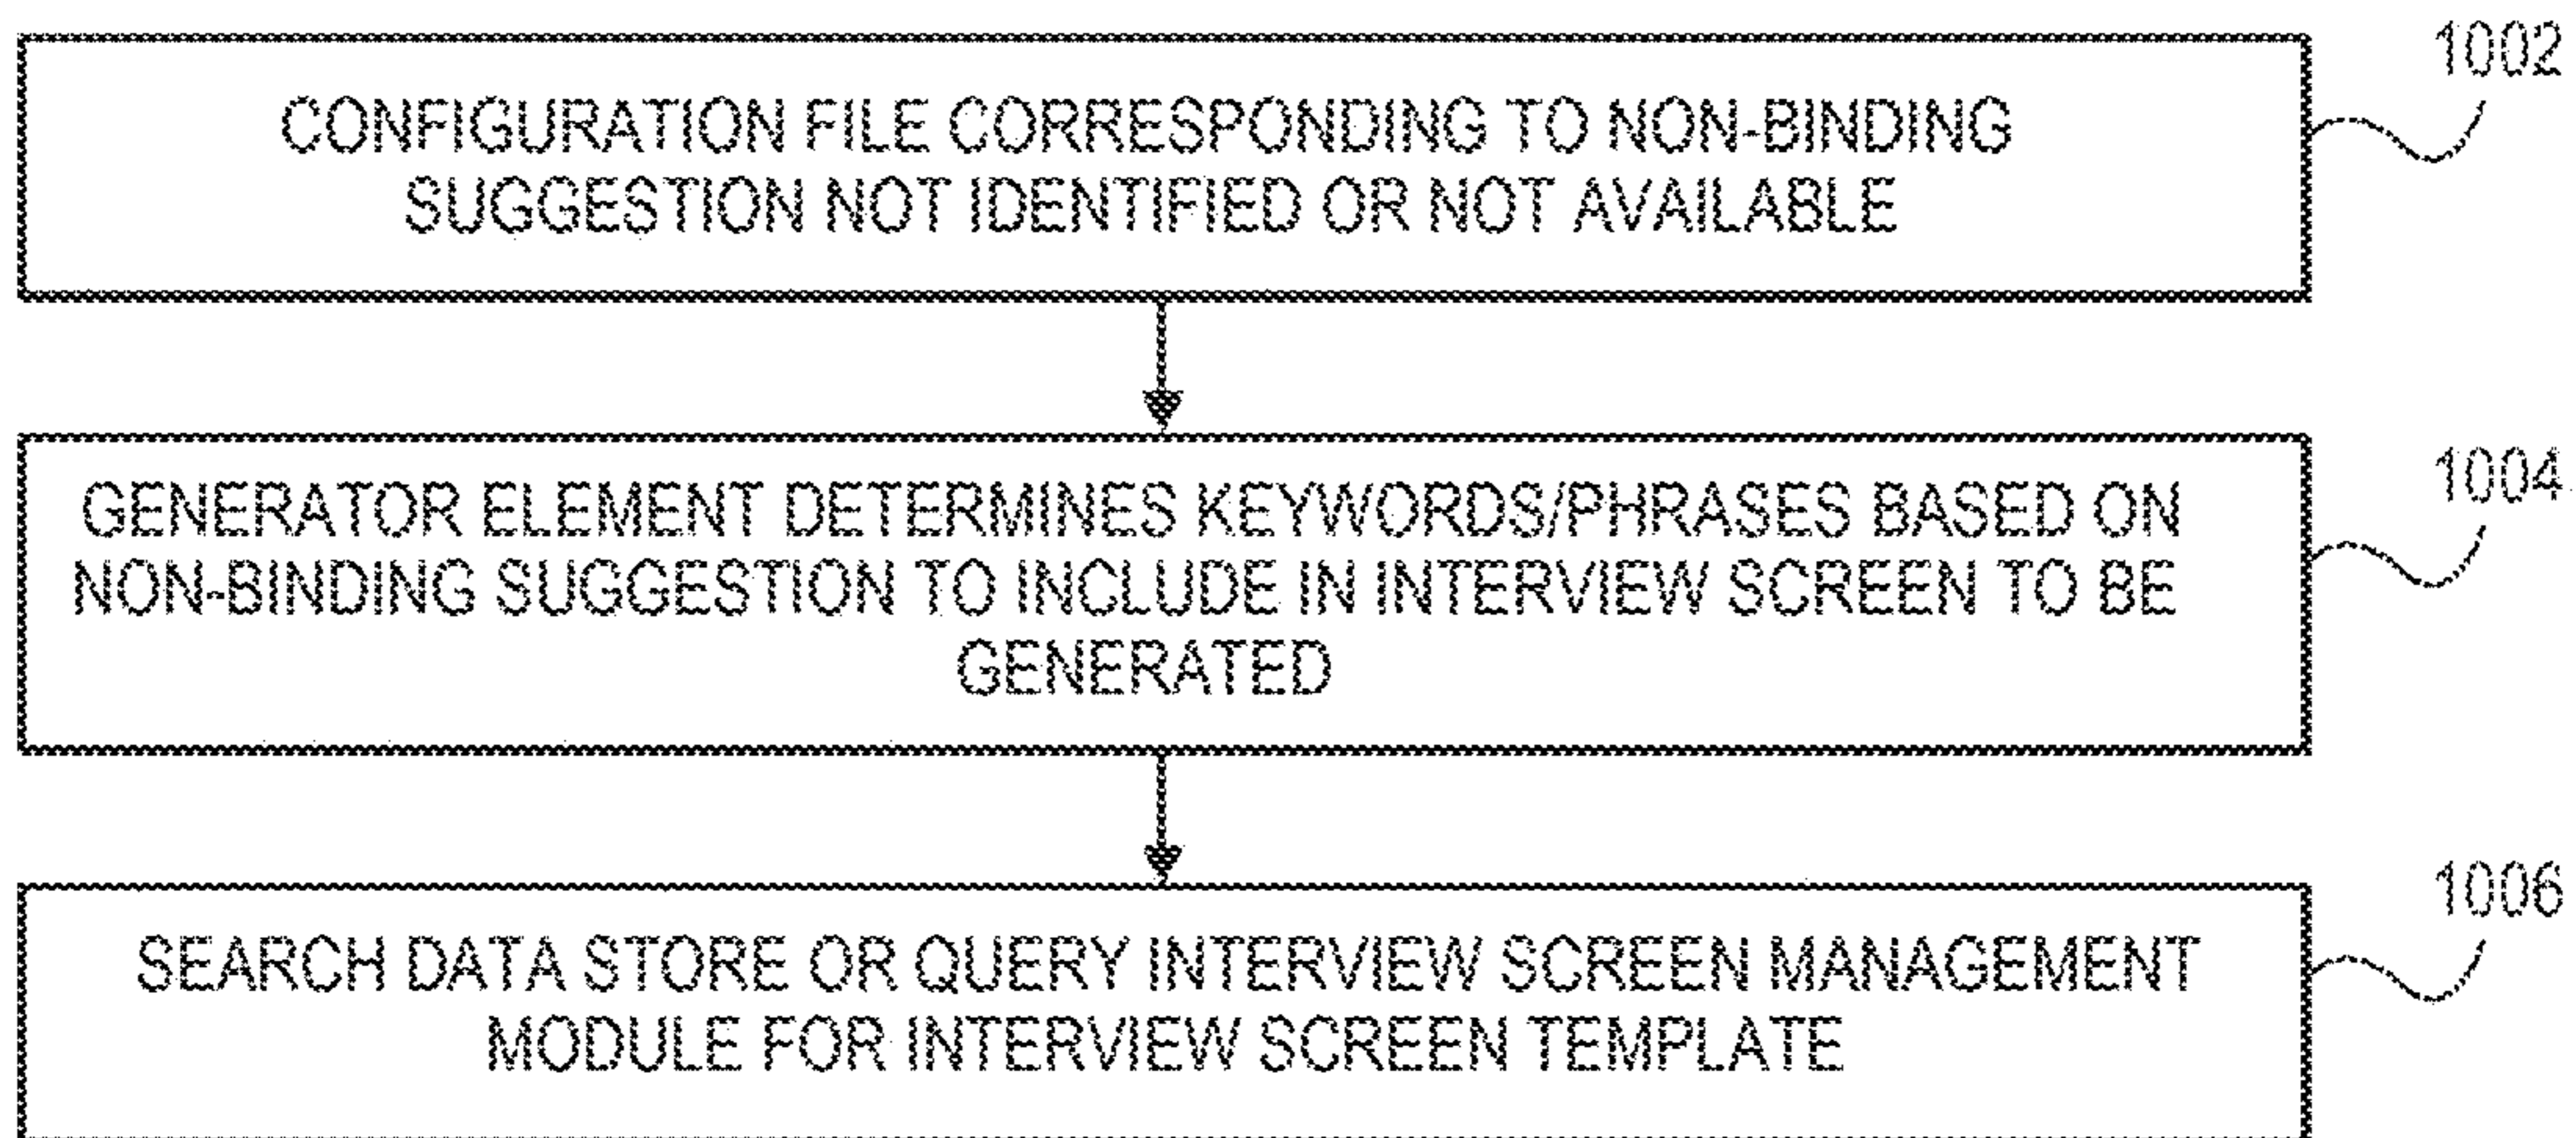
1002

CONFIGURATION FILE CORRESPONDING TO NON-BINDING SUGGESTION NOT IDENTIFIED OR NOT AVAILABLE

1004

GENERATOR ELEMENT DETERMINES KEYWORDS/PHRASES BASED ON NON-BINDING SUGGESTION TO INCLUDE IN INTERVIEW SCREEN TO BE GENERATED

1006

SEARCH DATA STORE OR QUERY INTERVIEW SCREEN MANAGEMENT MODULE FOR INTERVIEW SCREEN TEMPLATE